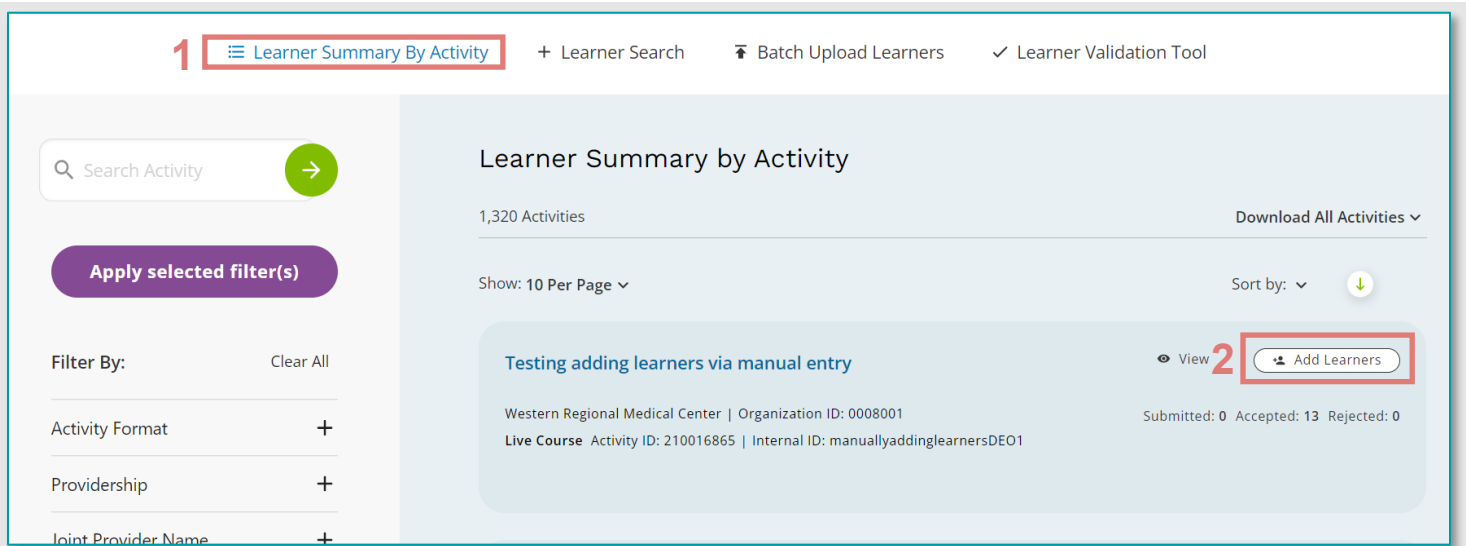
1 Learner Summary By Activity + Learner Search Batch Upload Learners ✓ Learner Validation Tool

Search Activity

Apply selected filter(s)

Filter By: Clear All

Activity Format +

Providership +

Joint Provider Name +

Learner Summary by Activity

1,320 Activities

Download All Activities

Show: 10 Per Page

Sort by:

Testing adding learners via manual entry

View 2 Add Learners

Western Regional Medical Center | Organization ID: 0008001

Live Course Activity ID: 210016865 | Internal ID: manuallyaddinglearnersDEO1

Submitted: 0 Accepted: 13 Rejected: 0